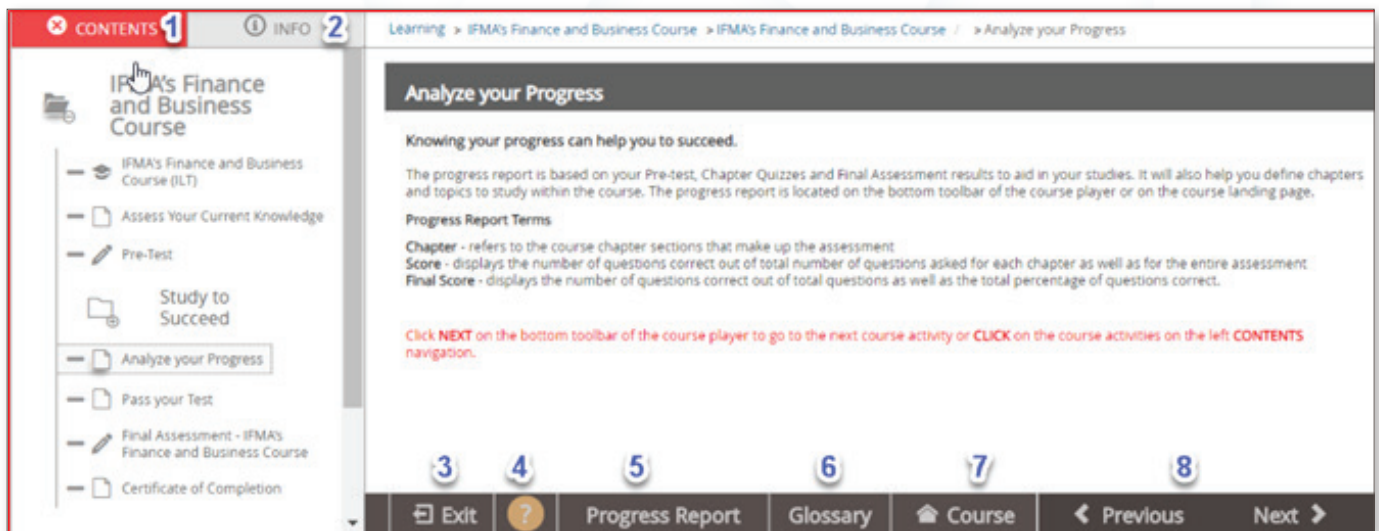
CONTENTS 1 INFO 2

IFMA's Finance and Business Course

IFMA's Finance and Business Course (ILT)

Assess Your Current Knowledge

Pre-Test

Study to Succeed

Analyze your Progress

Pass your Test

Final Assessment - IFMA's Finance and Business Course

Certificate of Completion

Learning > IFMA's Finance and Business Course > IFMA's Finance and Business Course / > Analyze your Progress

Analyze your Progress

Knowing your progress can help you to succeed.

The progress report is based on your Pre-test, Chapter Quizzes and Final Assessment results to aid in your studies. It will also help you define chapters and topics to study within the course. The progress report is located on the bottom toolbar of the course player or on the course landing page.

Progress Report Terms

Chapter - refers to the course chapter sections that make up the assessment
Score - displays the number of questions correct out of total number of questions asked for each chapter as well as for the entire assessment
Final Score - displays the number of questions correct out of total questions as well as the total percentage of questions correct.

Click NEXT on the bottom toolbar of the course player to go to the next course activity or CLICK on the course activities on the left CONTENTS navigation.

3 4 5 6 7 8

Exit ? Progress Report Glossary Course Previous Next